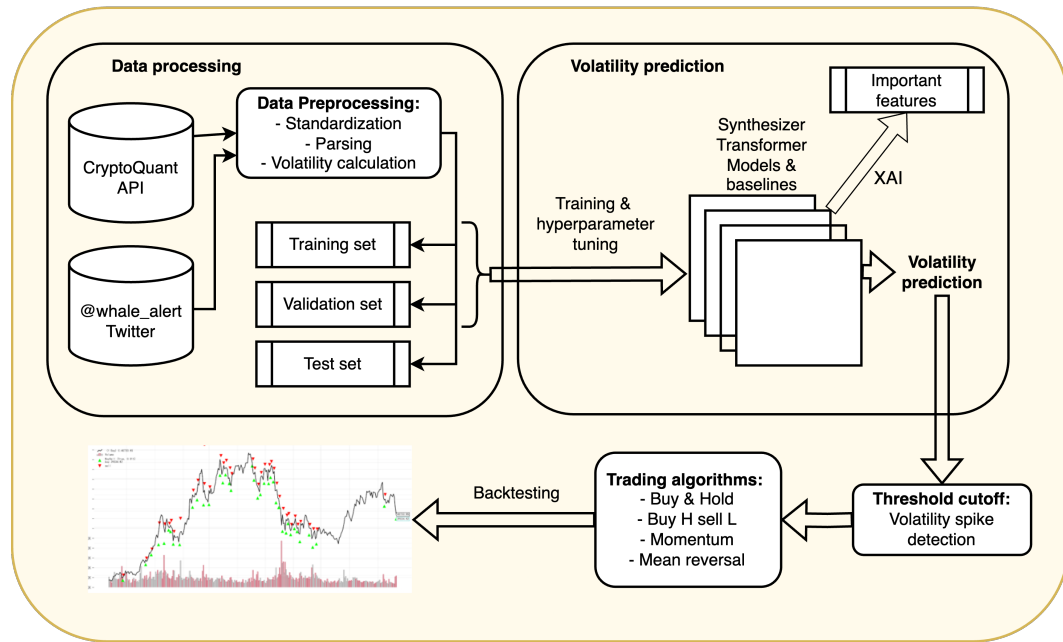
Data processing

CryptoQuant API

@whale_alert Twitter

Data Preprocessing:
- Standardization
- Parsing
- Volatility calculation

Training set

Validation set

Test set

Volatility prediction

Important features

Synthesizer Transformer Models & baselines

XAI

Training & hyperparameter tuning

Volatility prediction

Threshold cutoff:
Volatility spike detection

Trading algorithms:
- Buy & Hold
- Buy H sell L
- Momentum
- Mean reversal

Backtesting